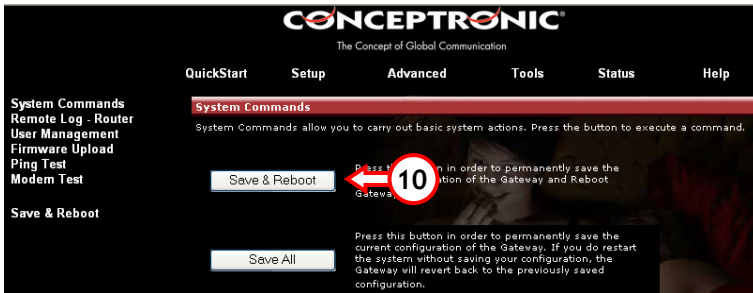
CONCEPTRONIC®
The Concept of Global Communication

QuickStart Setup Advanced Tools Status Help

System Commands
Remote Log - Router
User Management
Firmware Upload
Ping Test
Modem Test

Save & Reboot

System Commands

System Commands allow you to carry out basic system actions. Press the button to execute a command.

Save & Reboot

Press th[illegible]n in order to permanently save the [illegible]ation of the Gateway and Reboot Gatew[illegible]

10

Press this button in order to permanently save the current configuration of the Gateway. If you do restart the system without saving your configuration, the Gateway will revert back to the previously saved configuration.

Save All